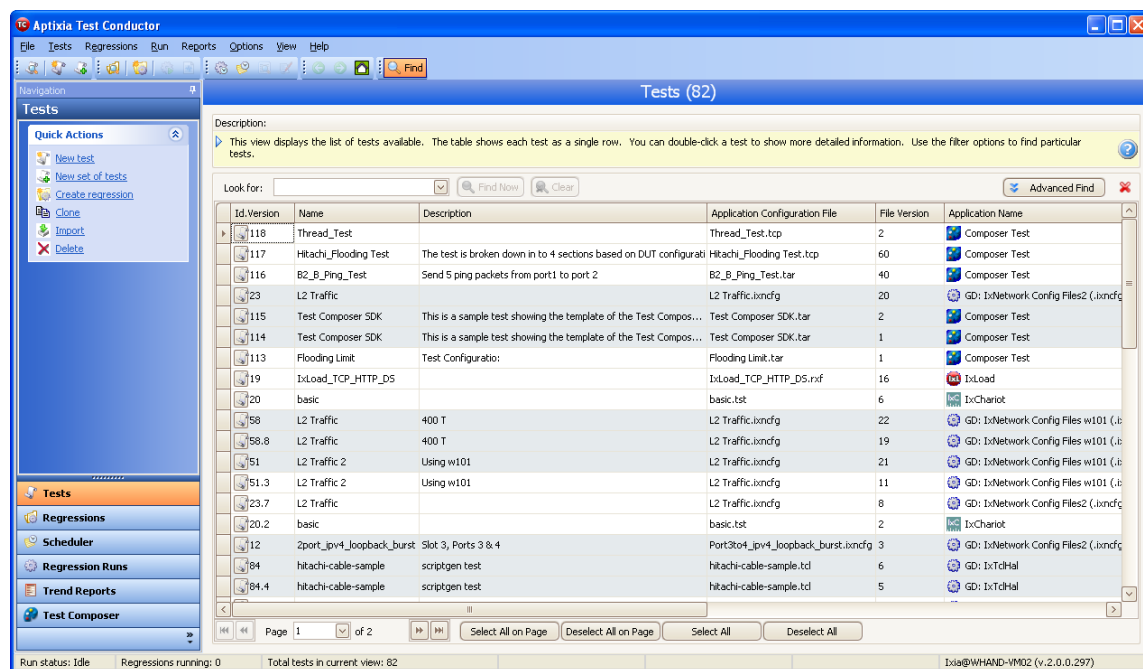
Aptixia Test Conductor

File Tests Regressions Run Reports Options View Help

Find

Navigation

Tests

Quick Actions

New test
New set of tests
Create regression
Clone
Import
Delete

Tests
Regressions
Scheduler
Regression Runs
Trend Reports
Test Composer

Tests (82)

Description:
This view displays the list of tests available. The table shows each test as a single row. You can double-click a test to show more detailed information. Use the filter options to find particular tests.

Look for: Find Now Clear Advanced Find

| Id.Version | Name | Description | Application Configuration File | File Version | Application Name |
|---|---|---|---|---|---|
| 118 | Thread_Test | | Thread_Test.tcp | 2 | Composer Test |
| 117 | Hitachi_Flooding Test | The test is broken down in to 4 sections based on DUT configurati | Hitachi_Flooding Test.tcp | 60 | Composer Test |
| 116 | B2_B_Ping_Test | Send 5 ping packets from port1 to port 2 | B2_B_Ping_Test.tar | 40 | Composer Test |
| 23 | L2 Traffic | | L2 Traffic.ixncfg | 20 | GD: IxNetwork Config Files2 (.ixncfg |
| 115 | Test Composer SDK | This is a sample test showing the template of the Test Compos... | Test Composer SDK.tar | 2 | Composer Test |
| 114 | Test Composer SDK | This is a sample test showing the template of the Test Compos... | Test Composer SDK.tar | 1 | Composer Test |
| 113 | Flooding Limit | Test Configuratio: | Flooding Limit.tar | 1 | Composer Test |
| 19 | IxLoad_TCP_HTTP_DS | | IxLoad_TCP_HTTP_DS.rxf | 16 | IxLoad |
| 20 | basic | | basic.tst | 6 | IxChariot |
| 58 | L2 Traffic | 400 T | L2 Traffic.ixncfg | 22 | GD: IxNetwork Config Files w101 (.ix |
| 58.8 | L2 Traffic | 400 T | L2 Traffic.ixncfg | 19 | GD: IxNetwork Config Files w101 (.ix |
| 51 | L2 Traffic 2 | Using w101 | L2 Traffic.ixncfg | 21 | GD: IxNetwork Config Files w101 (.ix |
| 51.3 | L2 Traffic 2 | Using w101 | L2 Traffic.ixncfg | 11 | GD: IxNetwork Config Files w101 (.ix |
| 23.7 | L2 Traffic | | L2 Traffic.ixncfg | 8 | GD: IxNetwork Config Files2 (.ixncfg |
| 20.2 | basic | | basic.tst | 2 | IxChariot |
| 12 | 2port_ipv4_loopback_burst | Slot 3, Ports 3 & 4 | Port3to4_ipv4_loopback_burst.ixncfg | 3 | GD: IxNetwork Config Files2 (.ixncfg |
| 84 | hitachi-cable-sample | scriptgen test | hitachi-cable-sample.tcl | 6 | GD: IxTclHal |
| 84.4 | hitachi-cable-sample | scriptgen test | hitachi-cable-sample.tcl | 5 | GD: IxTclHal |

Page 1 of 2 Select All on Page Deselect All on Page Select All Deselect All

Run status: Idle Regressions running: 0 Total tests in current view: 82 Ixia@WHAND-VM02 (v.2.0.0.297)